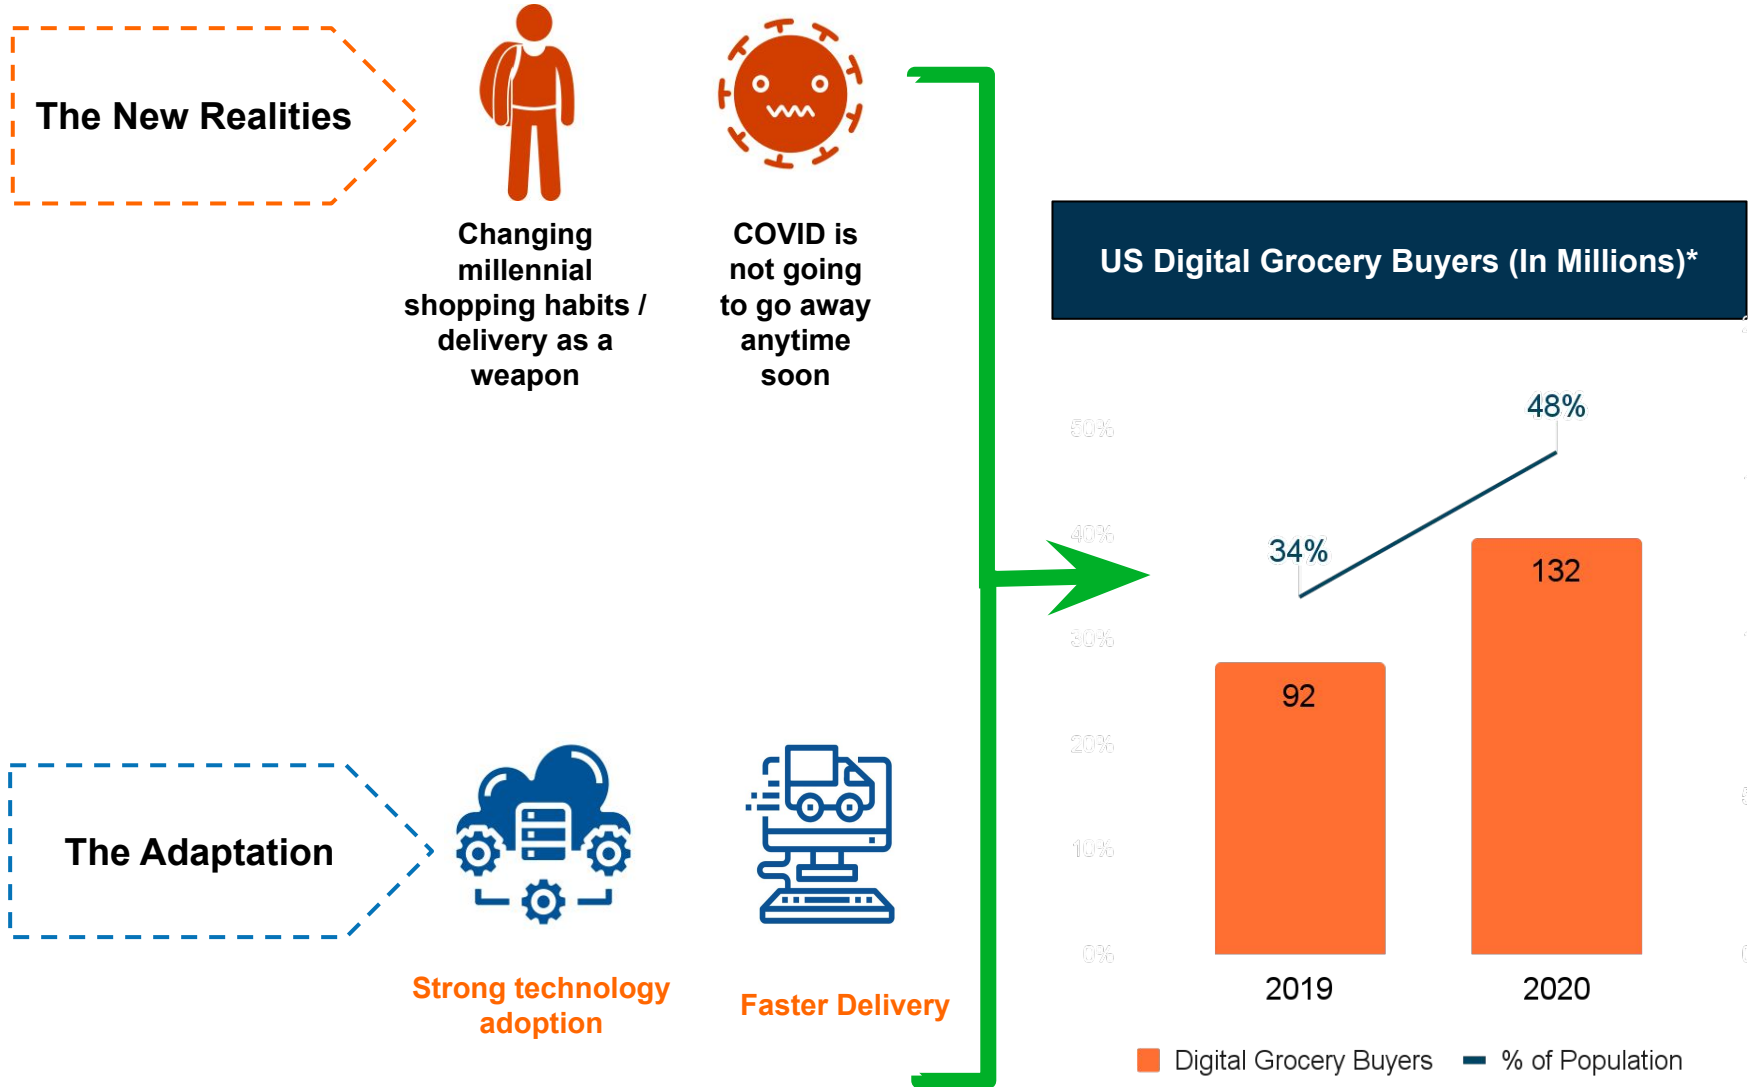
The New Realities

Changing millennial shopping habits / delivery as a weapon

COVID is not going to go away anytime soon

US Digital Grocery Buyers (In Millions)*

50%
40%
30%
20%
10%
0%

48%
34%
132
92
2019
2020

Digital Grocery Buyers
% of Population

The Adaptation

Strong technology adoption

Faster Delivery